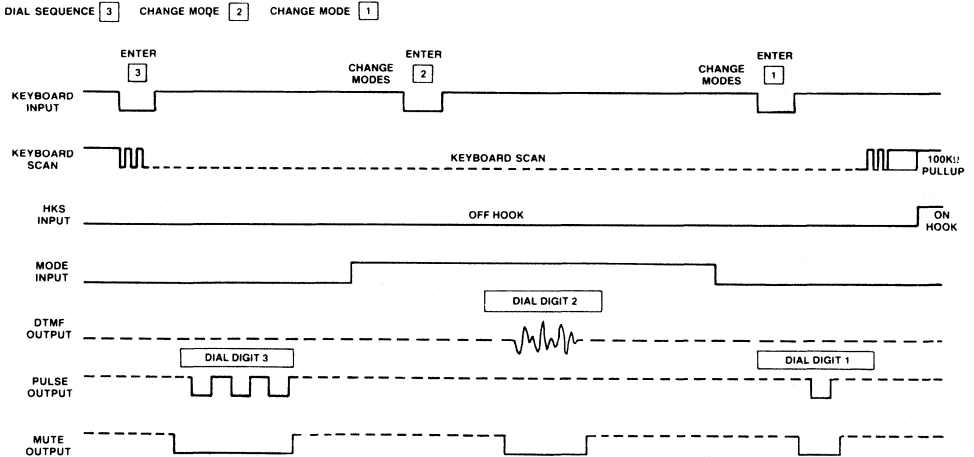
DIAL SEQUENCE 3 CHANGE MODE 2 CHANGE MODE 1

ENTER 3

CHANGE MODES

ENTER 2

CHANGE MODES

ENTER 1

KEYBOARD INPUT

KEYBOARD SCAN

KEYBOARD SCAN

100KΩ PULLUP

HKS INPUT

OFF HOOK

ON HOOK

MODE INPUT

DIAL DIGIT 2

DTMF OUTPUT

DIAL DIGIT 3

DIAL DIGIT 1

PULSE OUTPUT

MUTE OUTPUT